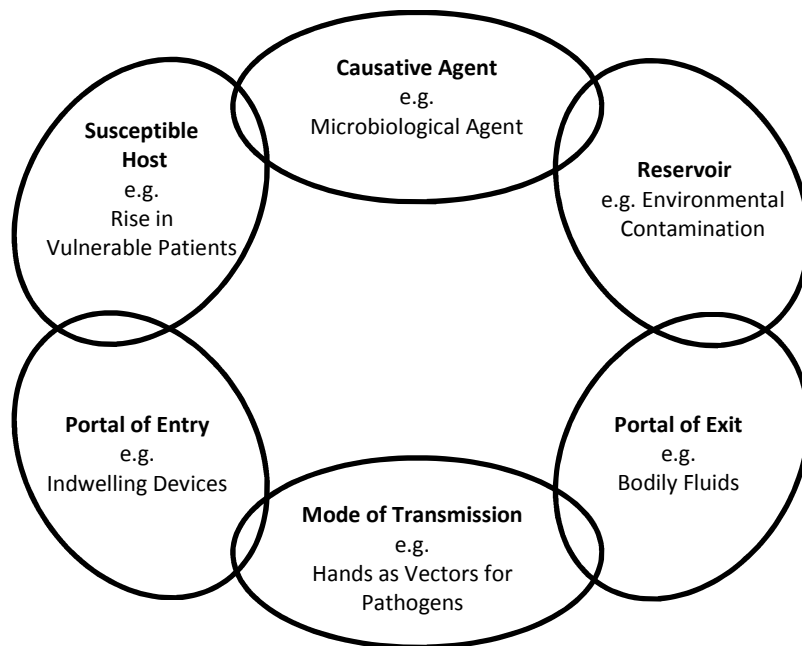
Causative Agent
e.g.
Microbiological Agent

Reservoir
e.g. Environmental Contamination

Portal of Exit
e.g.
Bodily Fluids

Mode of Transmission
e.g.
Hands as Vectors for Pathogens

Portal of Entry
e.g.
Indwelling Devices

Susceptible Host
e.g.
Rise in Vulnerable Patients